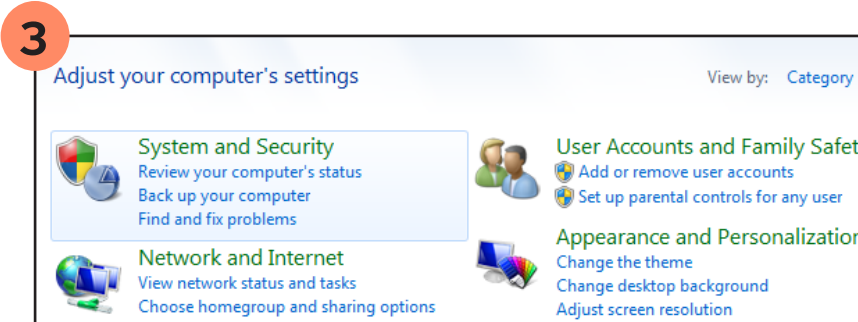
3

Adjust your computer's settings

View by: Category

System and Security
Review your computer's status
Back up your computer
Find and fix problems

Network and Internet
View network status and tasks
Choose homegroup and sharing options

User Accounts and Family Safet
Add or remove user accounts
Set up parental controls for any user

Appearance and Personalizatio
Change the theme
Change desktop background
Adjust screen resolution